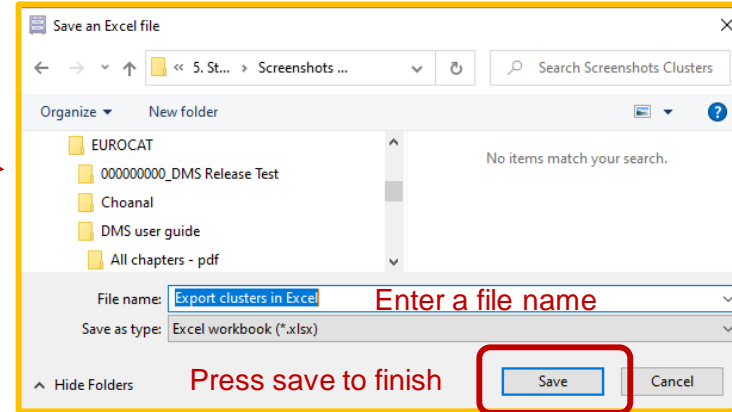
Save an Excel file

« 5. St... > Screenshots ...

Search Screenshots Clusters

Organize ▾ New folder

EUROCAT
000000000_DMS Release Test
Choanal
DMS user guide
All chapters - pdf

No items match your search.

File name: Export clusters in Excel

Enter a file name

Save as type: Excel workbook (*.xlsx)

Hide Folders

Press save to finish

Save

Cancel